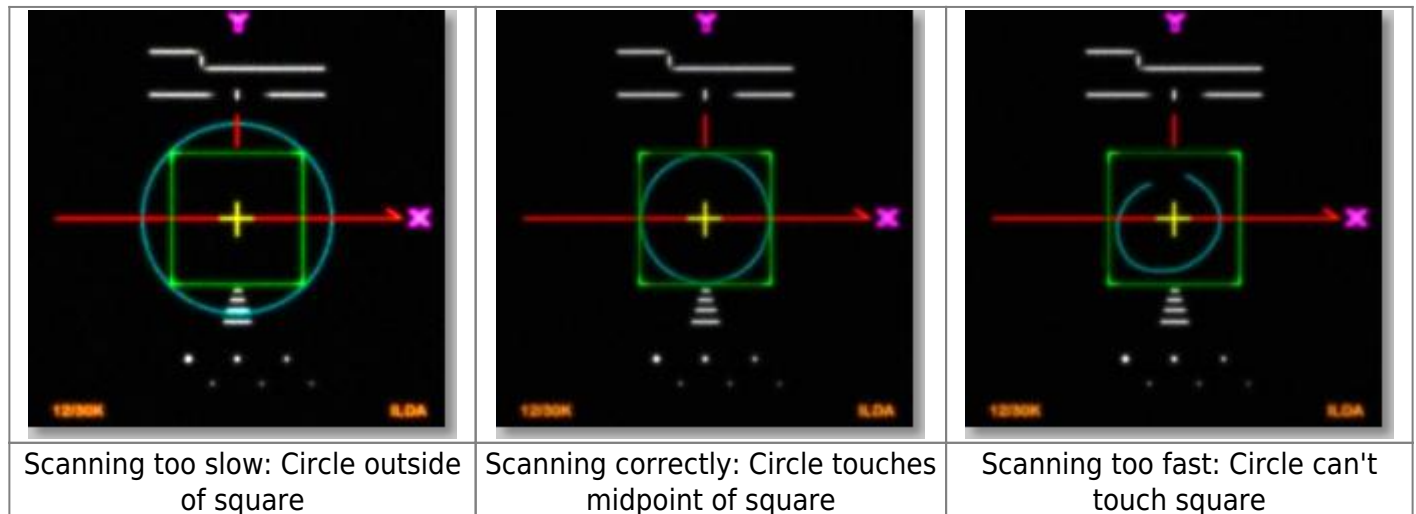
| Y X 12/30K ILDA | Y X 12/30K ILDA | Y X 12/30K ILDA |
|---|---|---|
| Scanning too slow: Circle outside of square | Scanning correctly: Circle touches midpoint of square | Scanning too fast: Circle can't touch square |